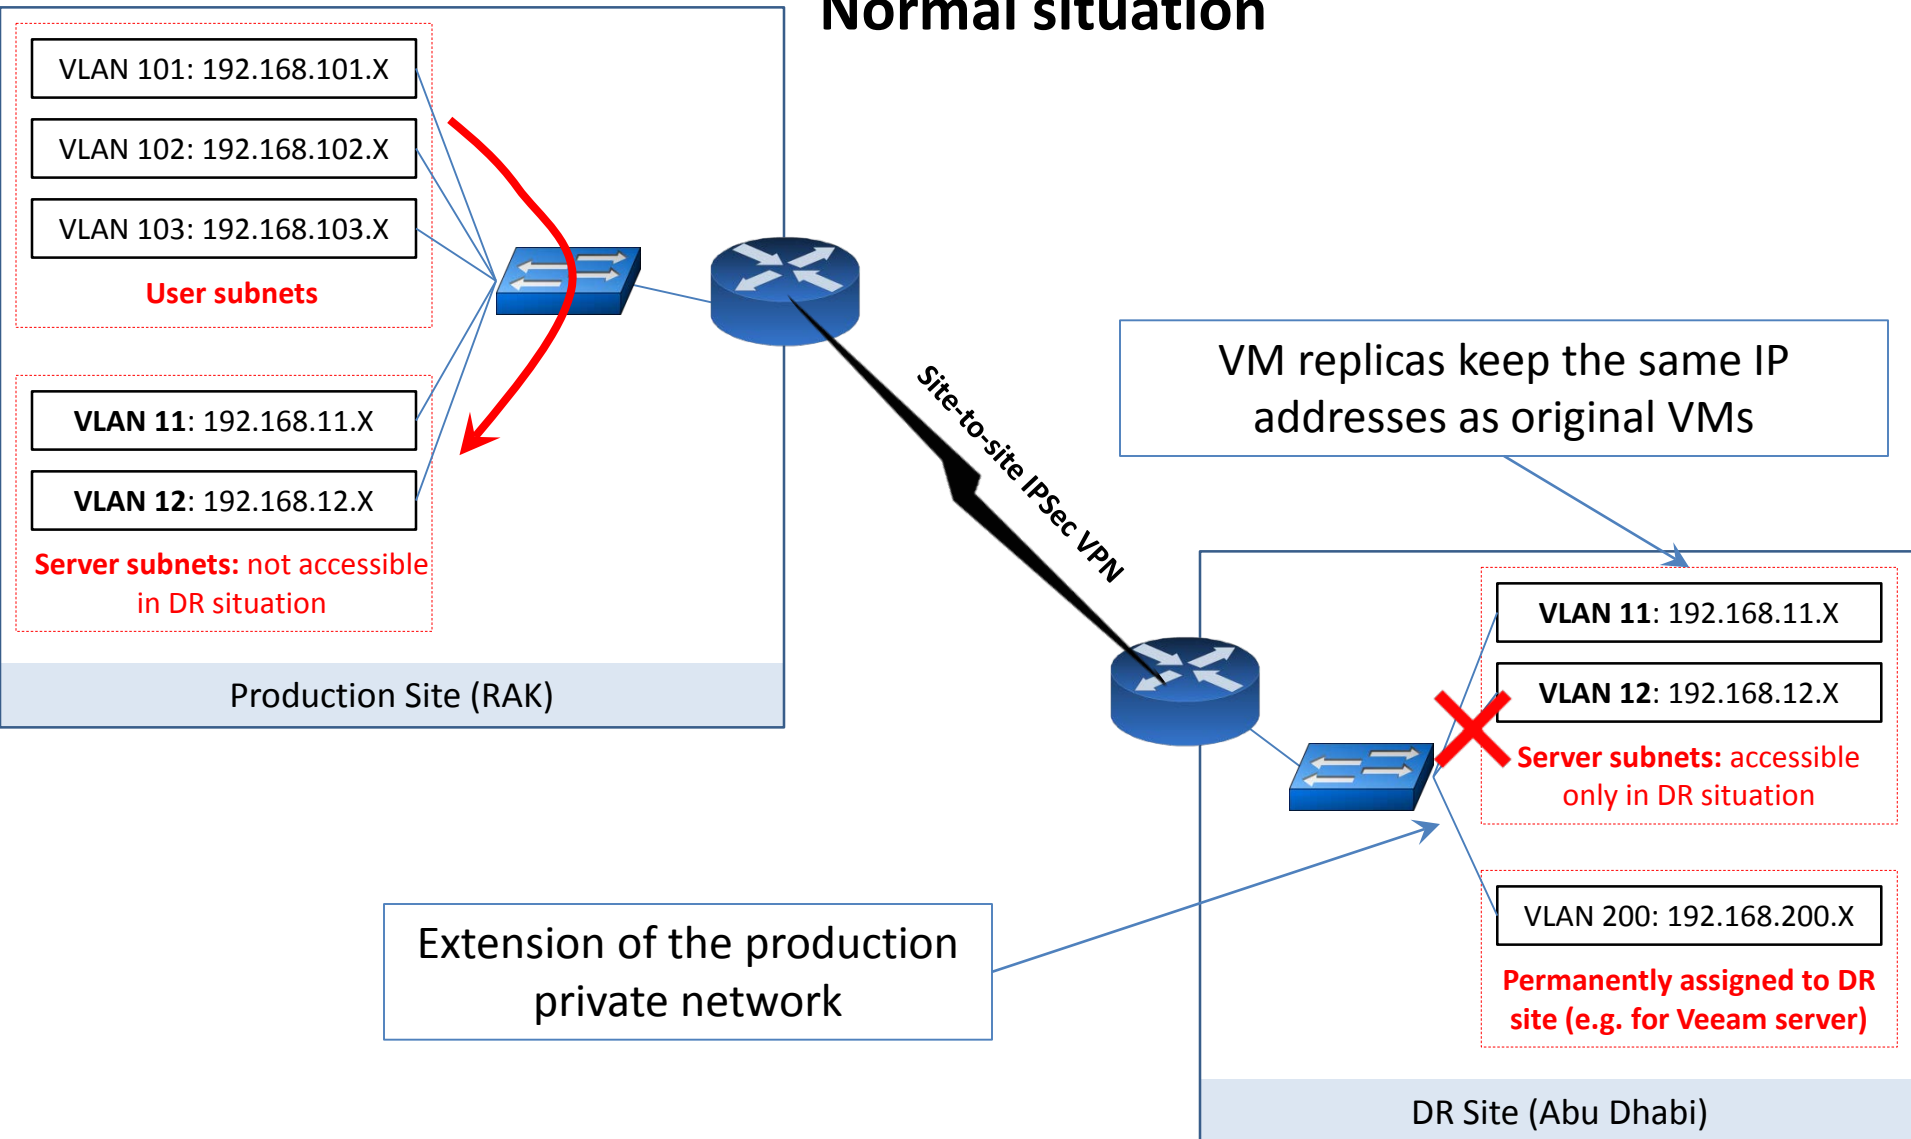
Normal situation

VLAN 101: 192.168.101.X

VLAN 102: 192.168.102.X

VLAN 103: 192.168.103.X

User subnets

VLAN 11: 192.168.11.X

VLAN 12: 192.168.12.X

Server subnets: not accessible in DR situation

Production Site (RAK)

Site-to-site IPSec VPN

VM replicas keep the same IP addresses as original VMs

VLAN 11: 192.168.11.X

VLAN 12: 192.168.12.X

Server subnets: accessible only in DR situation

VLAN 200: 192.168.200.X

Permanently assigned to DR site (e.g. for Veeam server)

Extension of the production private network

DR Site (Abu Dhabi)